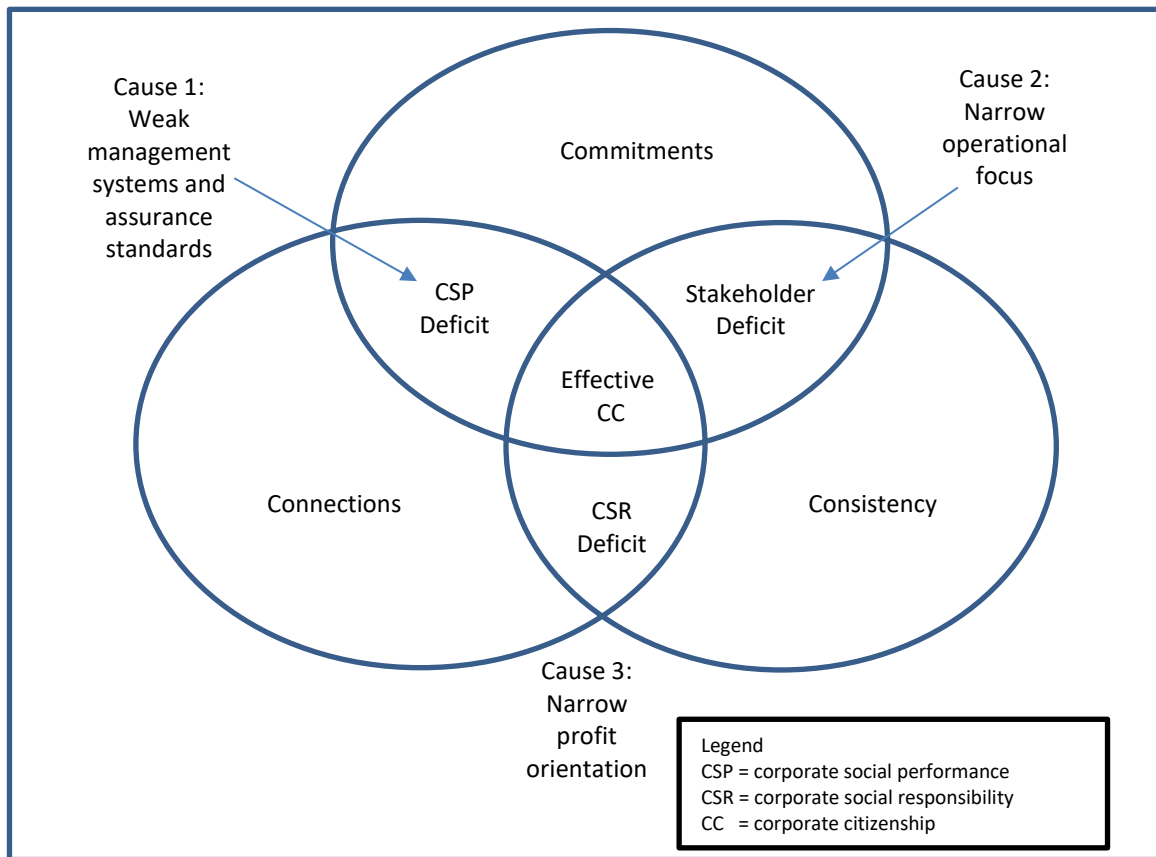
Cause 1: Weak management systems and assurance standards

Commitments

Cause 2: Narrow operational focus

CSP Deficit

Stakeholder Deficit

Effective CC

Connections

CSR Deficit

Consistency

Cause 3: Narrow profit orientation

Legend
CSP = corporate social performance
CSR = corporate social responsibility
CC = corporate citizenship